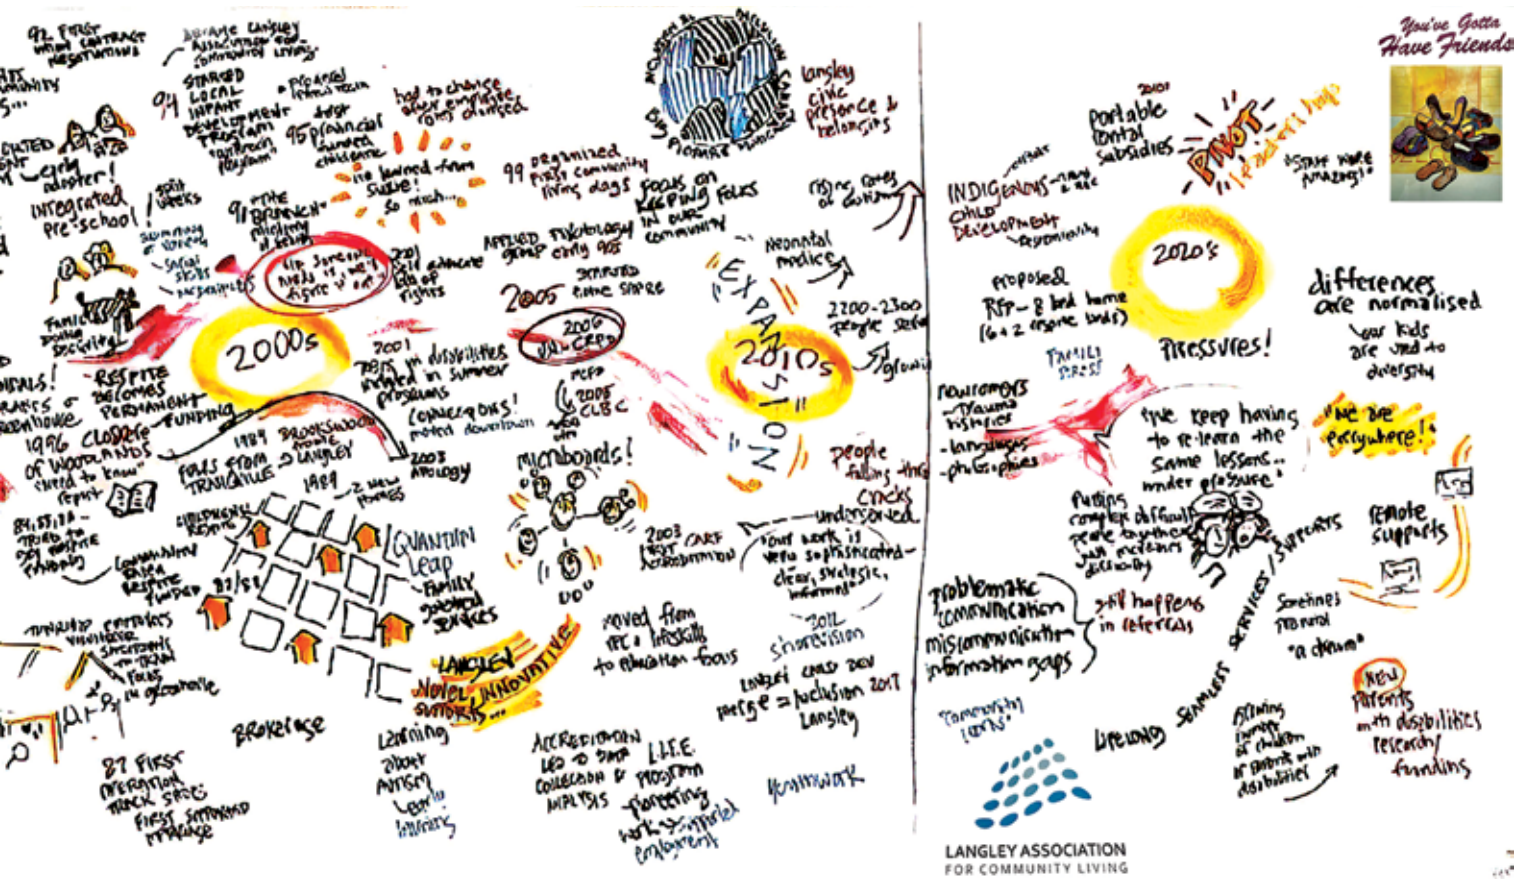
92 FIRST UNION CONTRACT NEGOTIATIONS

Became Langley Association for Community Living

94 STARTED LOCAL INFANT DEVELOPMENT PROGRAM OUTREACH PROGRAM

proposal infant team

95 provincial funded childcare

had to change after employee roles changed

we learned from SUCCESS! so much...

early adopter!

INTEGRATED PRE-SCHOOL!

91 "THE BRENCH" ministry of health

Family Drive Decisions

2000s

RESPITE BECOMES PERMANENT FUNDING

1996 CLOSURE OF WOODLANDS

1989 BROOKSWOOD LANGLEY

FOLKS FROM TRANQUILLE

2003 APOLOGY

1989

2 new homes

QUANTUM LEAP

Family support services

LANGLEY Novel supports INNOVATIVE

BROKERAGE

87 FIRST OPERATION TRACK SPOTS FIRST SUPPORTED PARKING

Learning about Autism

99 organized first community living days

focus on keeping folks in our community

Applied psychology group early 90's

2005 started eine sphere

2006

2005 CLBC

2001 kids with disabilities in summer programs

CONNECTIONS! protest downtown

microboards!

2003 CARF Accreditation

moved from TPC & lifeskills to education focus

ACCREDITATION LED TO DATA COLLECTION & ANALYSIS

L.I.F.E. PROGRAM

Langley

civic presence & belonging

rising cases of autism

Neonatal medicine

EXPANSION

2010s

2200-2300 people served

growth

people falling thru cracks

underserved

your work is very sophisticated - clear, strategic, informed

2012 shareVision

Langley CLASS dev merge = inclusion 2017 Langley

teamwork

2020's

INDIGENOUS CHILD DEVELOPMENT

portable rental subsidies

PIVOT

Staff were amazing!

proposed RFP - 8 bed home (6+2 respite beds)

Pressures!

FAMILY STRESS

differences are normalised

our kids are used to diversity

"We are everywhere!"

we keep having to re-learn the same lessons... under pressure

problematic communication miscommunication information gaps

still happens in referrals

remote supports

LIFELONG SEAMLESS SERVICES/SUPPORTS

"a dream"

New parents with disabilities research funding

You've Gotta Have Friends

LANGLEY ASSOCIATION FOR COMMUNITY LIVING